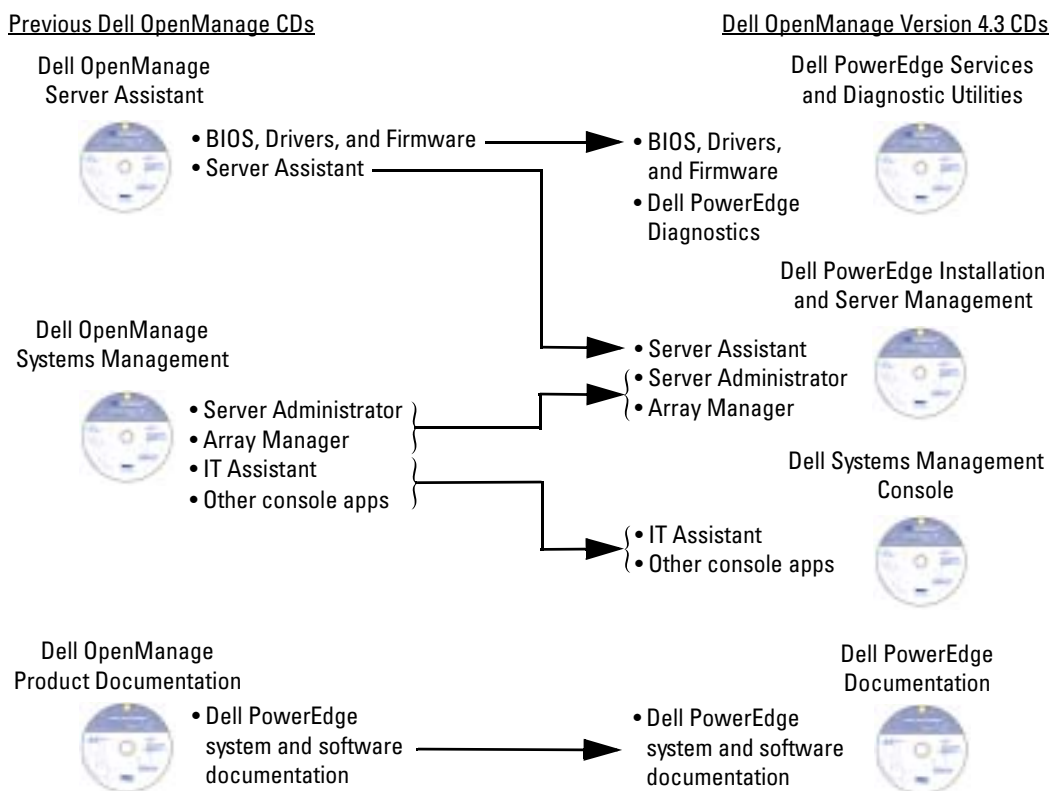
Previous Dell OpenManage CDs

Dell OpenManage Server Assistant

• BIOS, Drivers, and Firmware
• Server Assistant

Dell OpenManage Systems Management

• Server Administrator
• Array Manager
• IT Assistant
• Other console apps

Dell OpenManage Product Documentation

• Dell PowerEdge system and software documentation

Dell OpenManage Version 4.3 CDs

Dell PowerEdge Services and Diagnostic Utilities

• BIOS, Drivers, and Firmware
• Dell PowerEdge Diagnostics

Dell PowerEdge Installation and Server Management

• Server Assistant
• Server Administrator
• Array Manager

Dell Systems Management Console

• IT Assistant
• Other console apps

Dell PowerEdge Documentation

• Dell PowerEdge system and software documentation